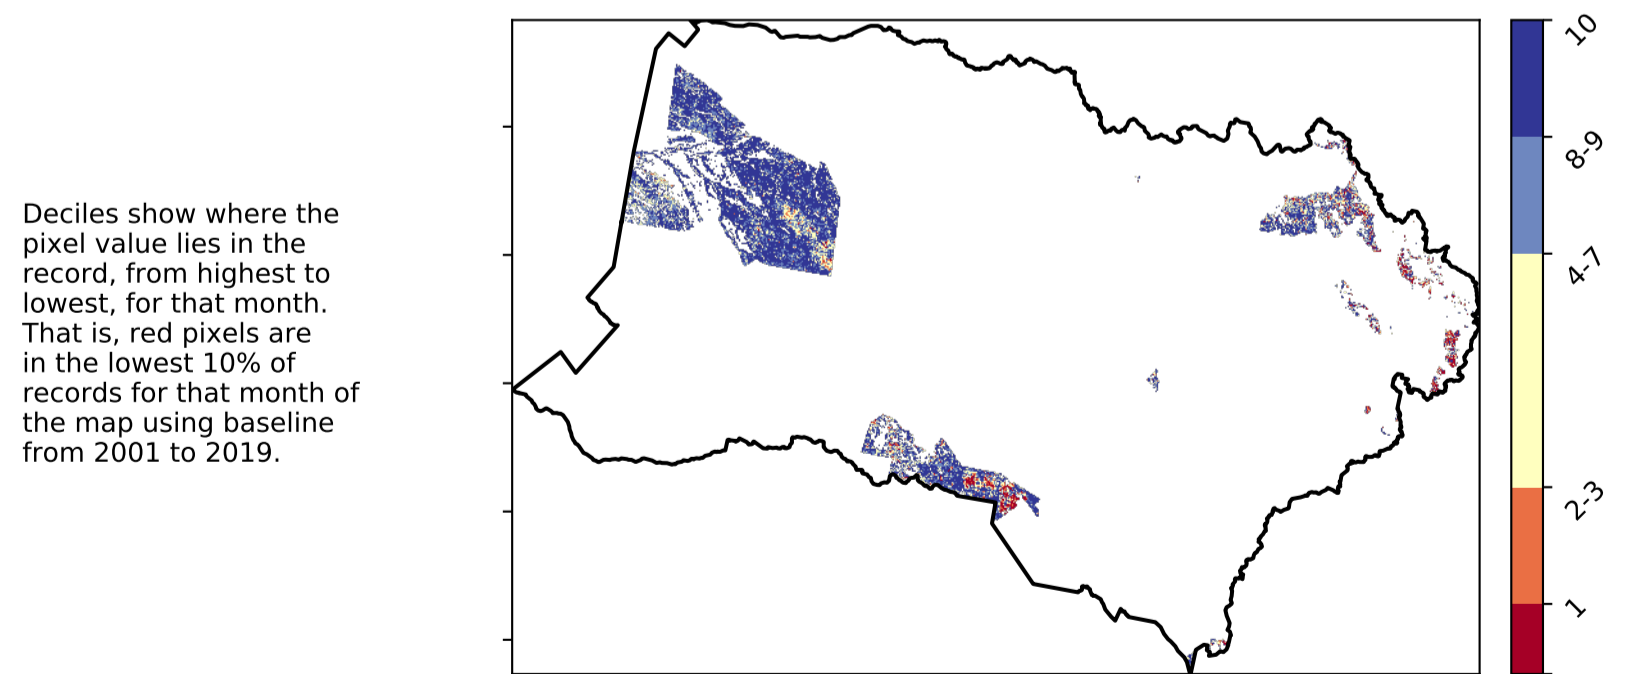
Deciles show where the pixel value lies in the record, from highest to lowest, for that month. That is, red pixels are in the lowest 10% of records for that month of the map using baseline from 2001 to 2019.

10
8-9
4-7
2-3
1